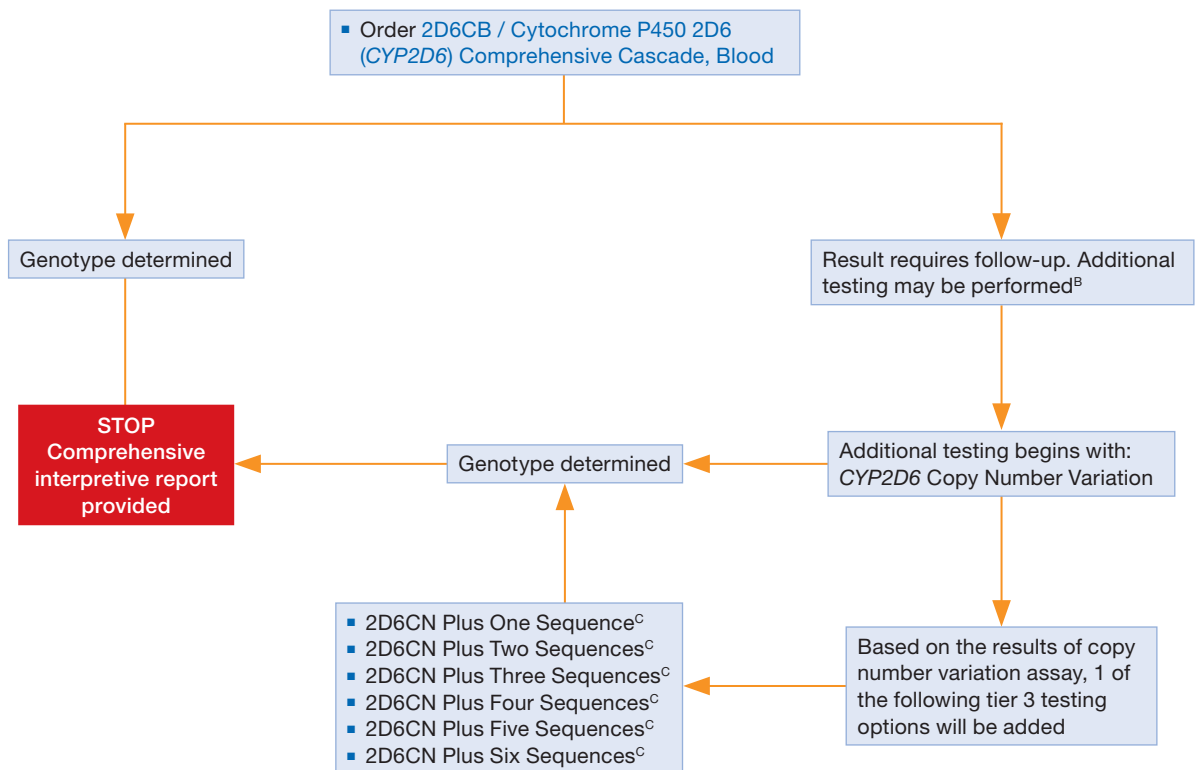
- Order 2D6CB / Cytochrome P450 2D6 (CYP2D6) Comprehensive Cascade, Blood

Genotype determined

Result requires follow-up. Additional testing may be performed$^{B}$

STOP
Comprehensive interpretive report provided

Genotype determined

Additional testing begins with: CYP2D6 Copy Number Variation

- 2D6CN Plus One Sequence$^{C}$
- 2D6CN Plus Two Sequences$^{C}$
- 2D6CN Plus Three Sequences$^{C}$
- 2D6CN Plus Four Sequences$^{C}$
- 2D6CN Plus Five Sequences$^{C}$
- 2D6CN Plus Six Sequences$^{C}$

Based on the results of copy number variation assay, 1 of the following tier 3 testing options will be added